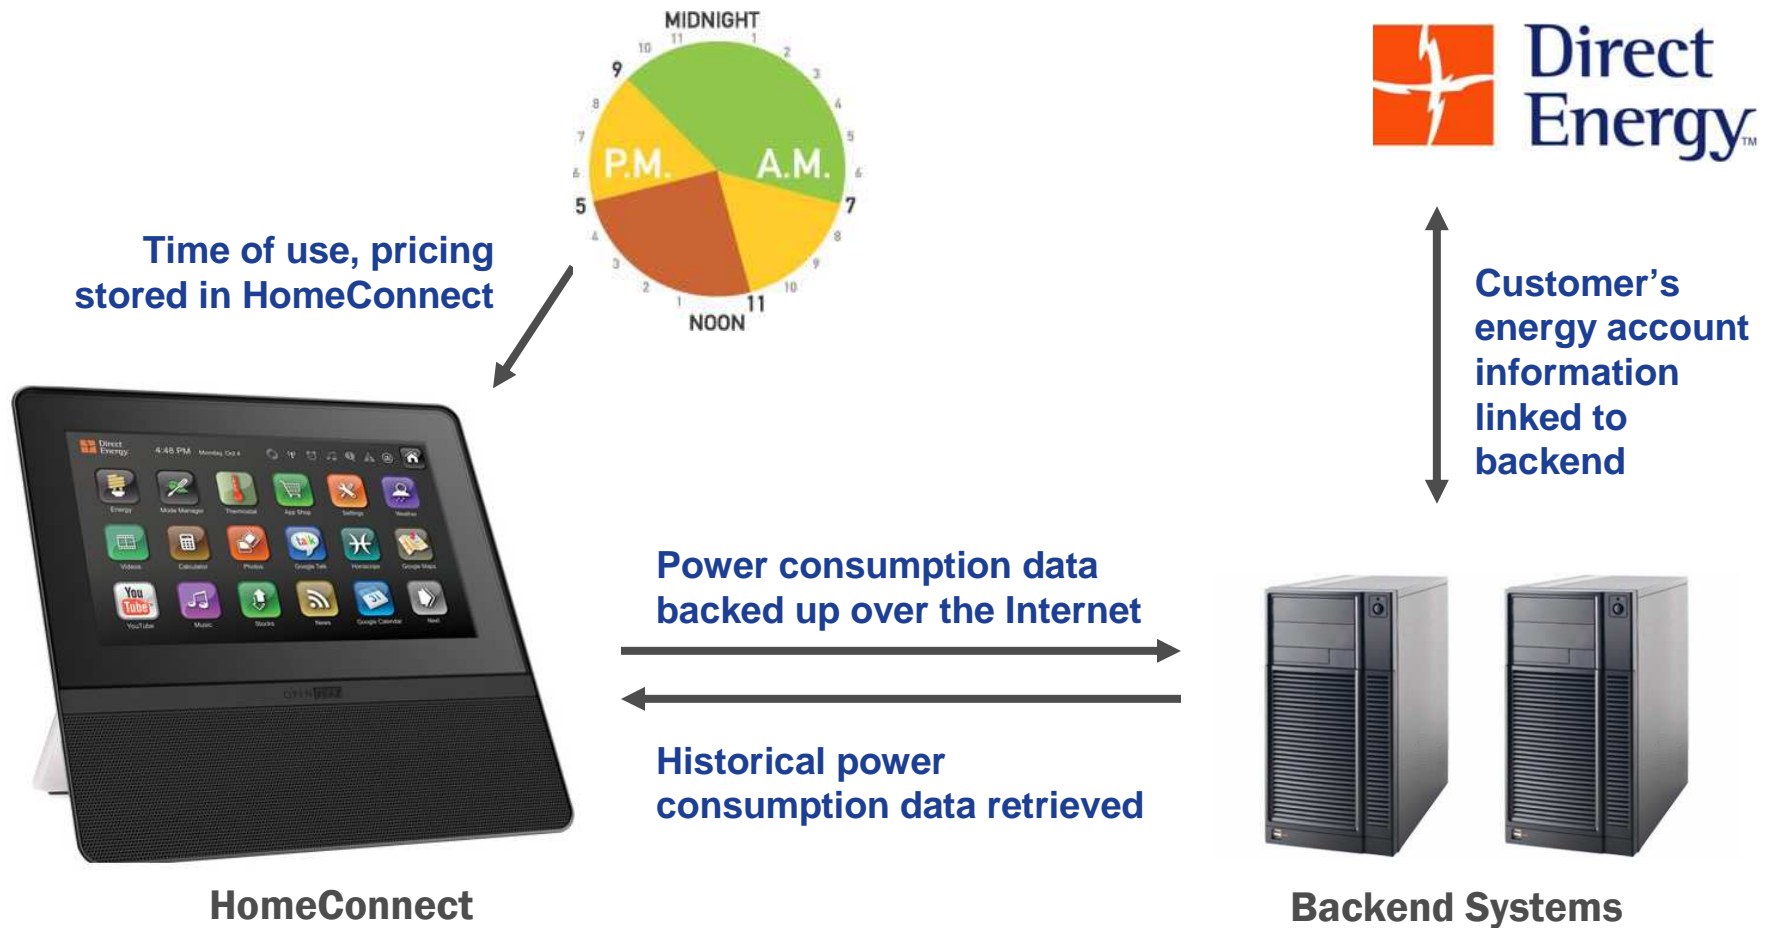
MIDNIGHT
11 1 2 3 4 5 6 7 8 9 10 11
NOON
1 2 3 4 5 6 7 8 9 10
P.M.
A.M.

Direct Energy™

Time of use, pricing stored in HomeConnect

Customer's energy account information linked to backend

Direct Energy 4:48 PM Monday, Oct 4

Energy
Mode Manager
Thermostat
App Shop
Settings
Weather
Videos
Calculator
Photos
Google Talk
Horoscope
Google Maps
YouTube
Music
Stocks
News
Google Calendar
Next

Power consumption data backed up over the Internet

Historical power consumption data retrieved

HomeConnect

Backend Systems